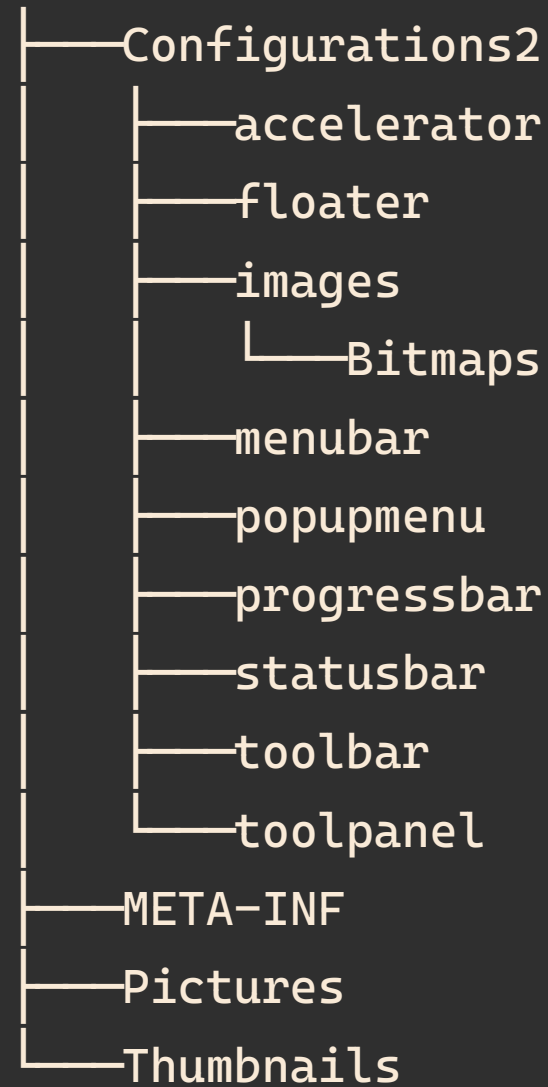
├───Configurations2
│   ├───accelerator
│   ├───floater
│   ├───images
│   │   └───Bitmaps
│   ├───menubar
│   ├───popupmenu
│   ├───progressbar
│   ├───statusbar
│   ├───toolbar
│   └───toolpanel
├───META-INF
├───Pictures
└───Thumbnails